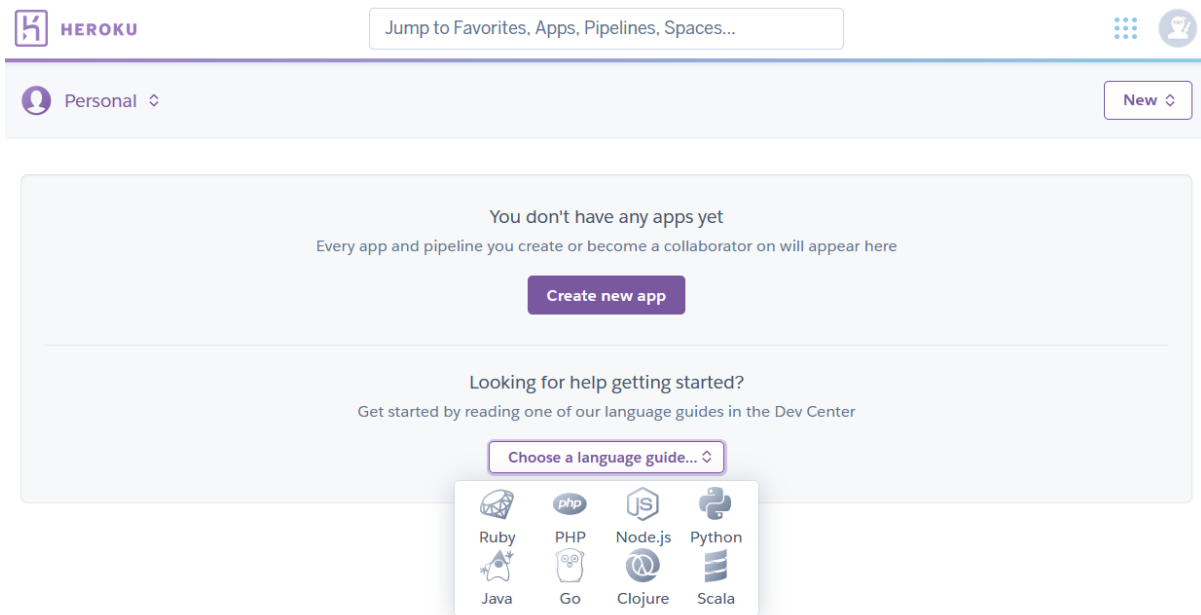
HEROKU

Jump to Favorites, Apps, Pipelines, Spaces...

Personal

New

You don't have any apps yet

Every app and pipeline you create or become a collaborator on will appear here

Create new app

Looking for help getting started?

Get started by reading one of our language guides in the Dev Center

Choose a language guide...

php

JS

Ruby PHP Node.js Python

Java Go Clojure Scala